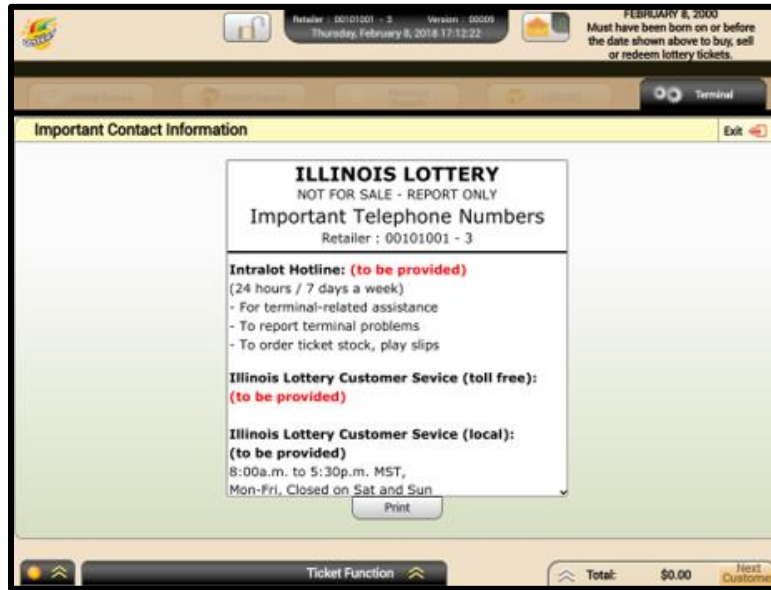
Retailer : 00101001 - 3 Version : 00009
Thursday, February 8, 2018 17:12:22

FEBRUARY 8, 2000
Must have been born on or before the date shown above to buy, sell or redeem lottery tickets.

Terminal

Important Contact Information

Exit

ILLINOIS LOTTERY
NOT FOR SALE - REPORT ONLY
Important Telephone Numbers
Retailer : 00101001 - 3

Intralot Hotline: (to be provided)
(24 hours / 7 days a week)
- For terminal-related assistance
- To report terminal problems
- To order ticket stock, play slips

Illinois Lottery Customer Sevice (toll free):
(to be provided)

Illinois Lottery Customer Sevice (local):
(to be provided)
8:00a.m. to 5:30p.m. MST,
Mon-Fri, Closed on Sat and Sun

Print

Ticket Function

Total: $0.00

Next Custome